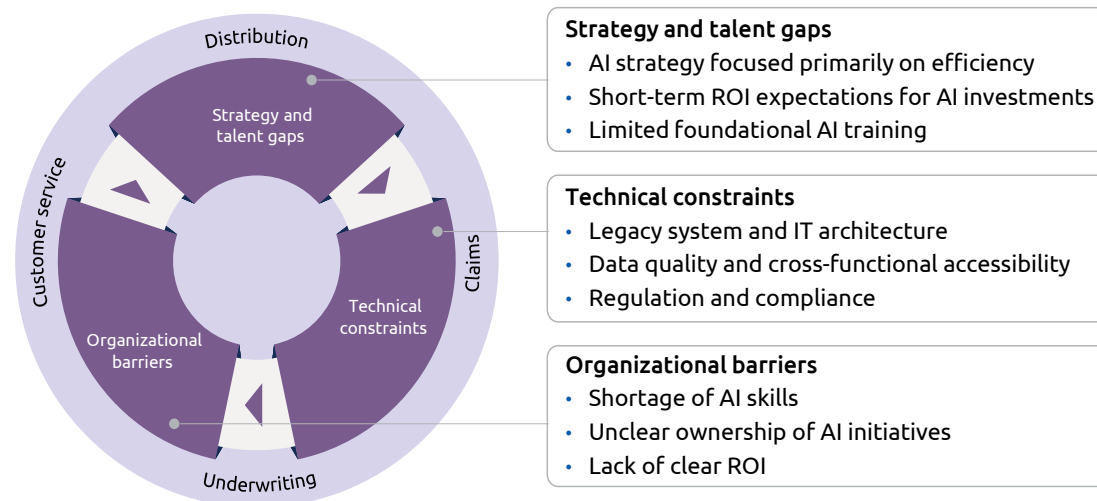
Distribution

Strategy and talent gaps

Customer service

Claims

Technical constraints

Organizational barriers

Underwriting

Strategy and talent gaps
• AI strategy focused primarily on efficiency
• Short-term ROI expectations for AI investments
• Limited foundational AI training

Technical constraints
• Legacy system and IT architecture
• Data quality and cross-functional accessibility
• Regulation and compliance

Organizational barriers
• Shortage of AI skills
• Unclear ownership of AI initiatives
• Lack of clear ROI